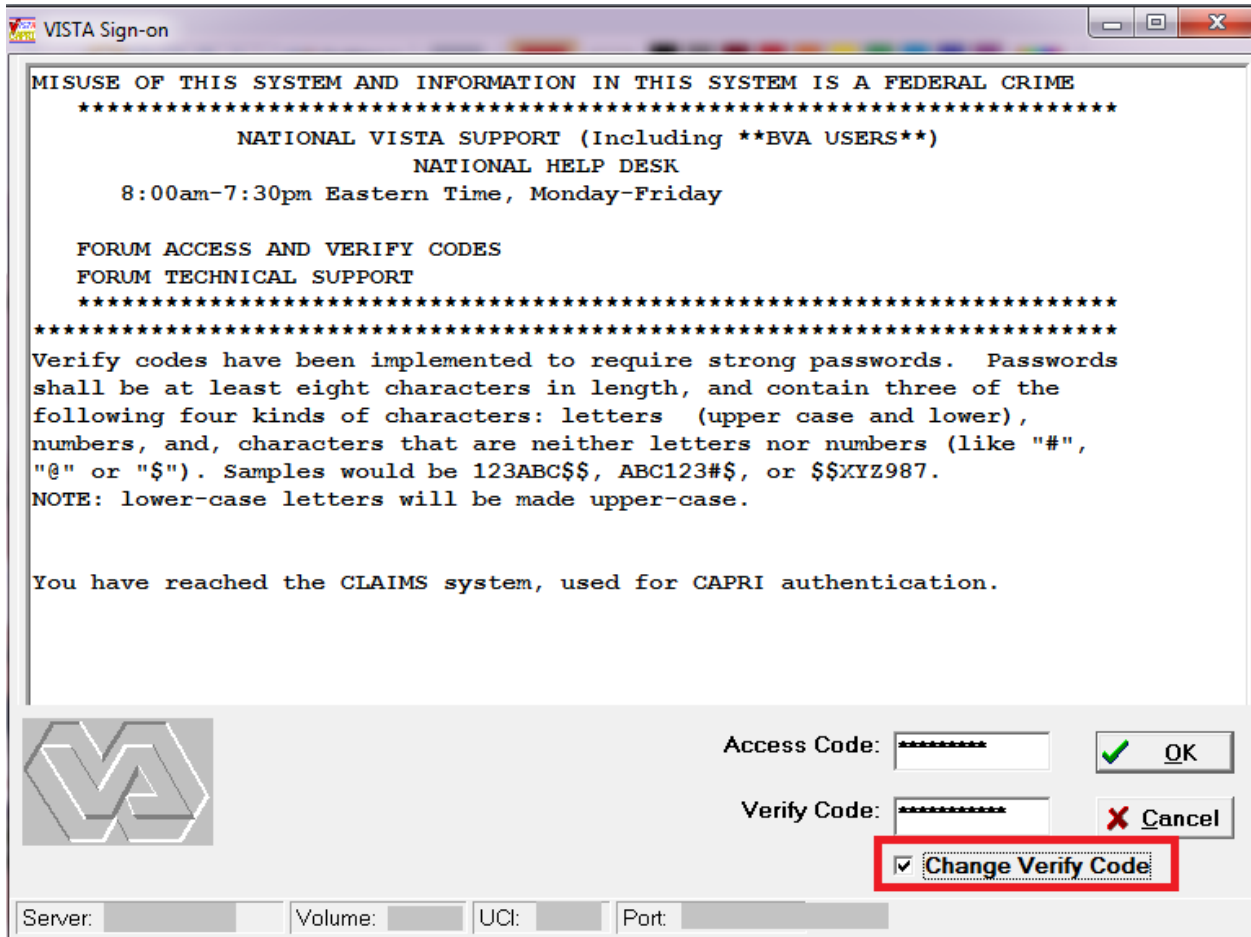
VISTA Sign-on

MISUSE OF THIS SYSTEM AND INFORMATION IN THIS SYSTEM IS A FEDERAL CRIME
************************************************************************
NATIONAL VISTA SUPPORT (Including **BVA USERS**)
NATIONAL HELP DESK
8:00am-7:30pm Eastern Time, Monday-Friday

FORUM ACCESS AND VERIFY CODES
FORUM TECHNICAL SUPPORT
************************************************************************
***************************************************************************
Verify codes have been implemented to require strong passwords. Passwords shall be at least eight characters in length, and contain three of the following four kinds of characters: letters (upper case and lower), numbers, and, characters that are neither letters nor numbers (like "#", "@" or "$"). Samples would be 123ABC$$, ABC123#$, or $$XYZ987.
NOTE: lower-case letters will be made upper-case.

You have reached the CLAIMS system, used for CAPRI authentication.

Access Code: **********
OK
Verify Code: ************
Cancel
Change Verify Code

Server: | Volume: | UCI: | Port: